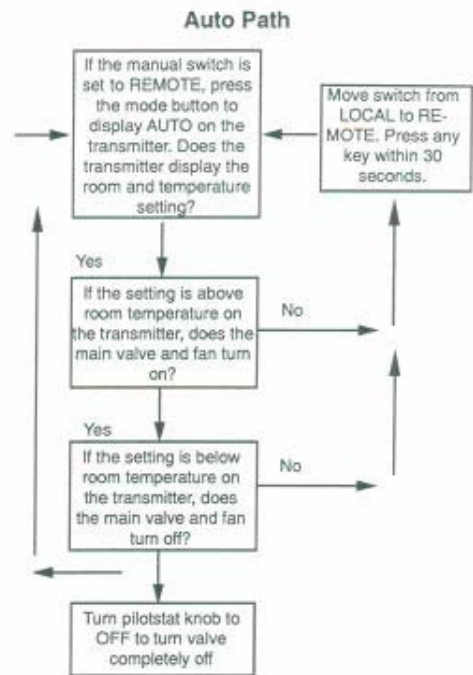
Auto Path

If the manual switch is set to REMOTE, press the mode button to display AUTO on the transmitter. Does the transmitter display the room and temperature setting?

Move switch from LOCAL to REMOTE. Press any key within 30 seconds.

Yes

If the setting is above room temperature on the transmitter, does the main valve and fan turn on?

No

Yes

If the setting is below room temperature on the transmitter, does the main valve and fan turn off?

No

Turn pilotstat knob to OFF to turn valve completely off